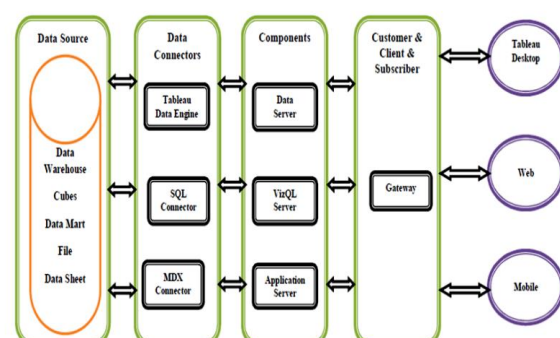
Data Source

Data Warehouse
Cubes
Data Mart
File
Data Sheet

Data Connectors

Tableau Data Engine

SQL Connector

MDX Connector

Components

Data Server

VizQL Server

Application Server

Customer & Client & Subscriber

Gateway

Tableau Desktop

Web

Mobile